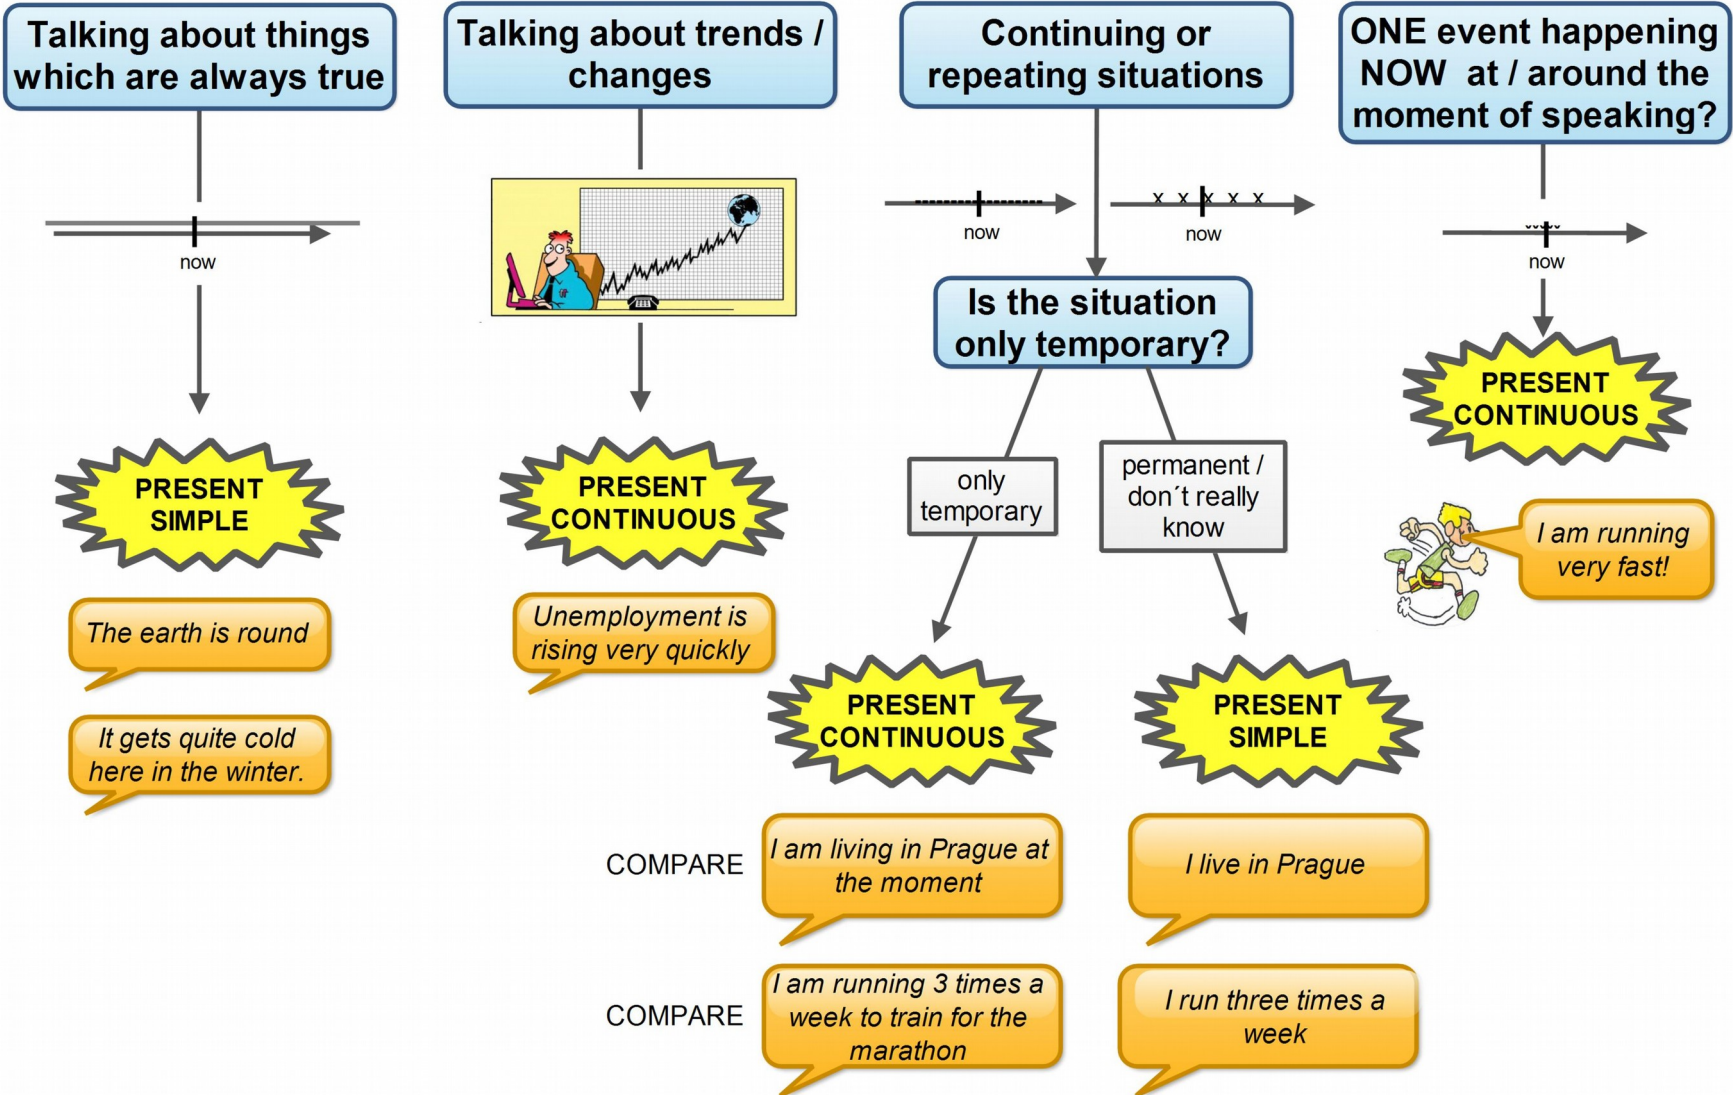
Talking about things which are always true

now

PRESENT SIMPLE

The earth is round

It gets quite cold here in the winter.

Talking about trends / changes

PRESENT CONTINUOUS

Unemployment is rising very quickly

Continuing or repeating situations

now

x x x x x

now

Is the situation only temporary?

only temporary

permanent / don´t really know

PRESENT CONTINUOUS

PRESENT SIMPLE

COMPARE

I am living in Prague at the moment

I live in Prague

COMPARE

I am running 3 times a week to train for the marathon

I run three times a week

ONE event happening NOW at / around the moment of speaking?

now

PRESENT CONTINUOUS

I am running very fast!